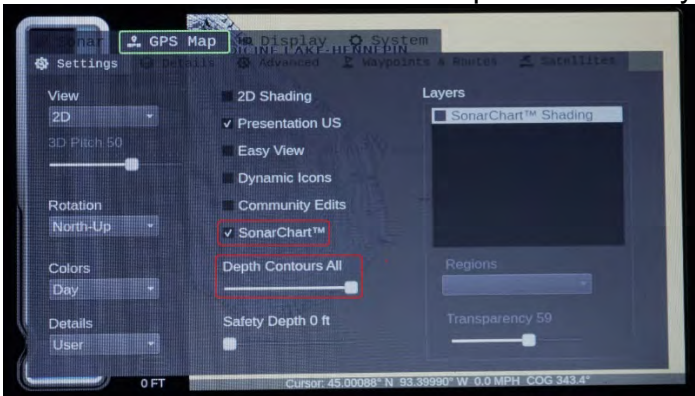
Sonar GPS Map Display System
LAKE HENNEPIN
Settings Details Advanced Waypoints & Routes Satellites

View
2D
3D Pitch 50

Rotation
North-Up

Colors
Day

Details
User

2D Shading
✓ Presentation US
Easy View
Dynamic Icons
Community Edits
✓ SonarChart™

Depth Contours All

Safety Depth 0 ft

Layers
SonarChart™ Shading

Regions

Transparency 59

0 FT
Cursor: 45.00088° N 93.39990° W 0.0 MPH COG 343.4°